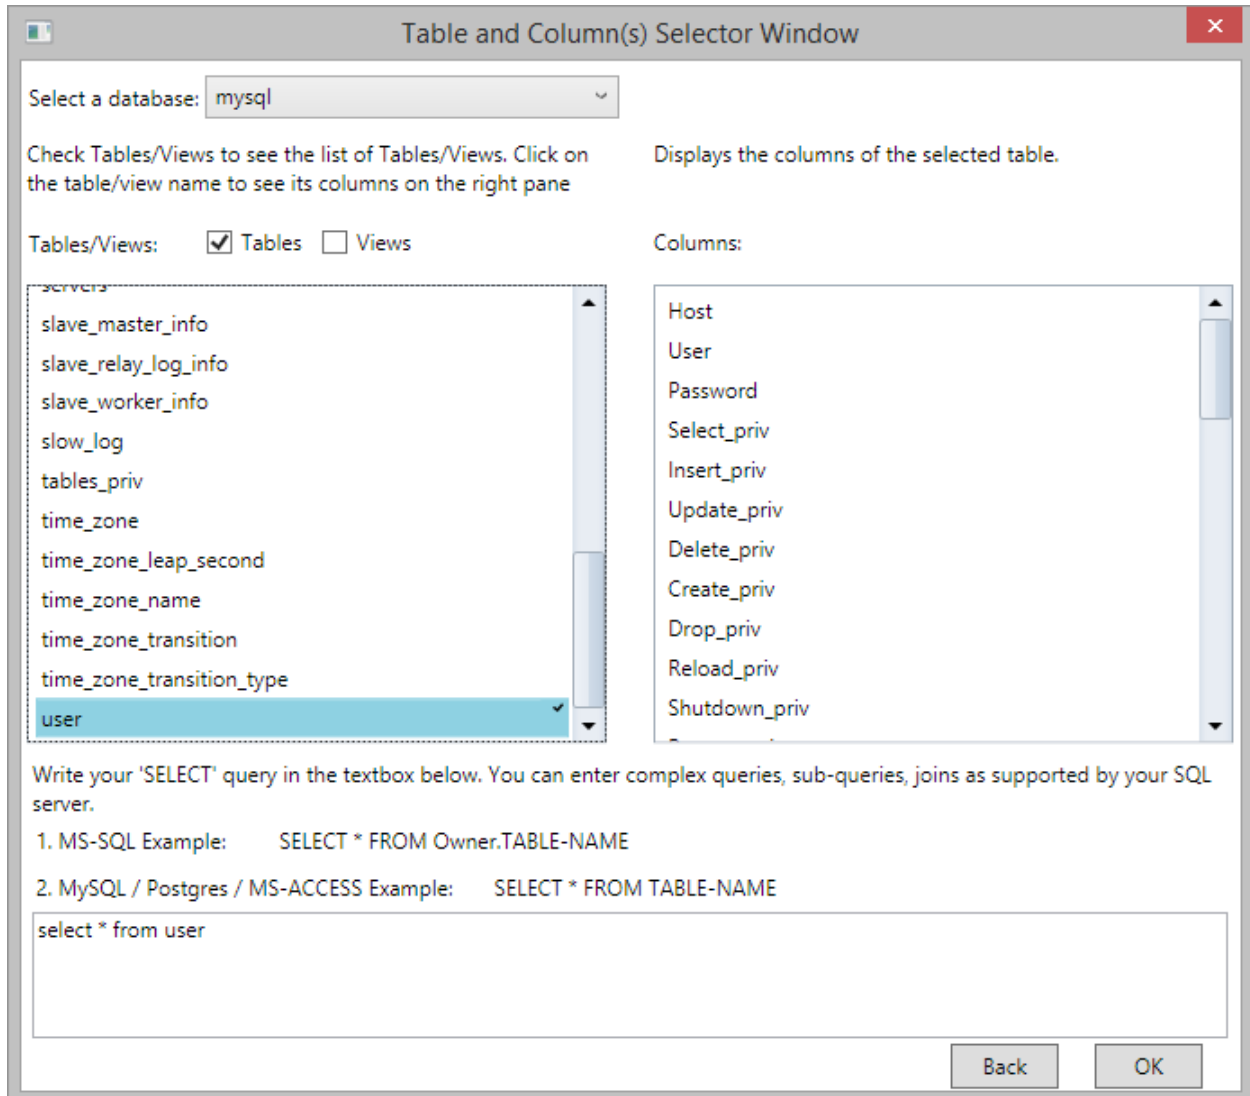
Table and Column(s) Selector Window

×

Select a database: mysql

Check Tables/Views to see the list of Tables/Views. Click on the table/view name to see its columns on the right pane

Displays the columns of the selected table.

Tables/Views: Tables Views

Columns:

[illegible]
slave_master_info
slave_relay_log_info
slave_worker_info
slow_log
tables_priv
time_zone
time_zone_leap_second
time_zone_name
time_zone_transition
time_zone_transition_type
user

Host
User
Password
Select_priv
Insert_priv
Update_priv
Delete_priv
Create_priv
Drop_priv
Reload_priv
Shutdown_priv
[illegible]

Write your 'SELECT' query in the textbox below. You can enter complex queries, sub-queries, joins as supported by your SQL server.

1. MS-SQL Example: SELECT * FROM Owner.TABLE-NAME

2. MySQL / Postgres / MS-ACCESS Example: SELECT * FROM TABLE-NAME

select * from user

Back

OK